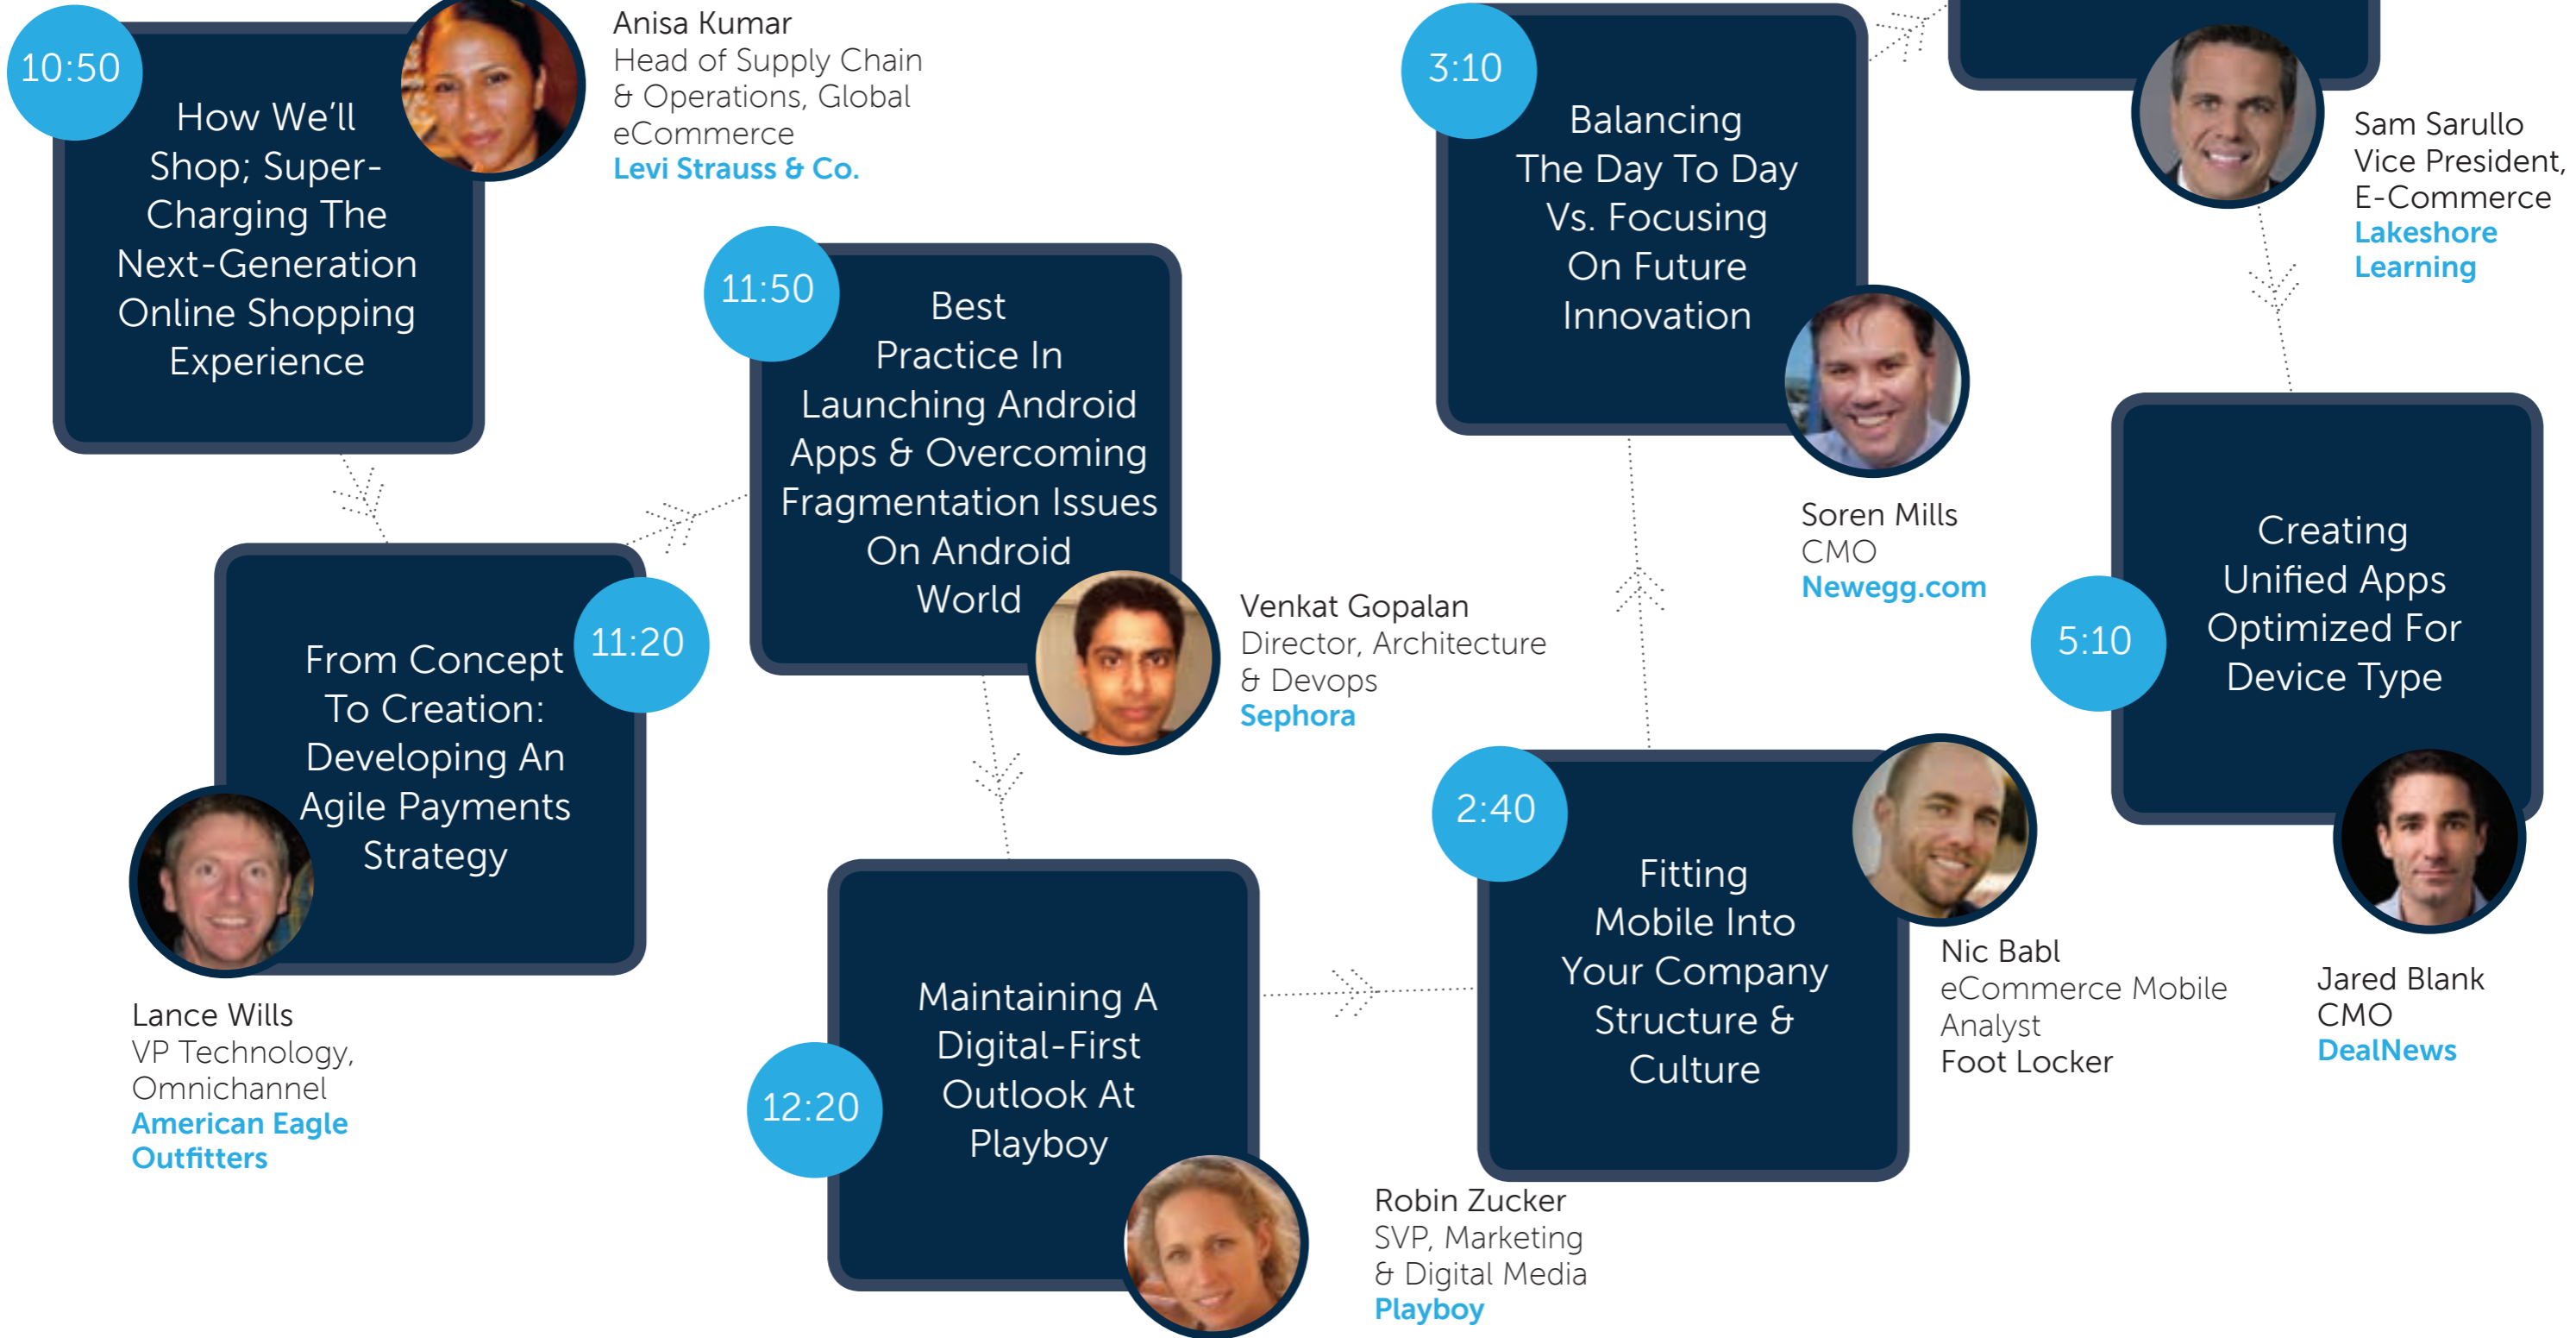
10:50

How We'll Shop; Super-Charging The Next-Generation Online Shopping Experience

Anisa Kumar
Head of Supply Chain & Operations, Global eCommerce
Levi Strauss & Co.

11:20

From Concept To Creation: Developing An Agile Payments Strategy

Lance Wills
VP Technology, Omnichannel
American Eagle Outfitters

11:50

Best Practice In Launching Android Apps & Overcoming Fragmentation Issues On Android World

Venkat Gopalan
Director, Architecture & Devops
Sephora

12:20

Maintaining A Digital-First Outlook At Playboy

Robin Zucker
SVP, Marketing & Digital Media
Playboy

2:40

Fitting Mobile Into Your Company Structure & Culture

Nic Babl
eCommerce Mobile Analyst
Foot Locker

3:10

Balancing The Day To Day Vs. Focusing On Future Innovation

Soren Mills
CMO
Newegg.com

Sam Sarullo
Vice President, E-Commerce
Lakeshore Learning

5:10

Creating Unified Apps Optimized For Device Type

Jared Blank
CMO
DealNews